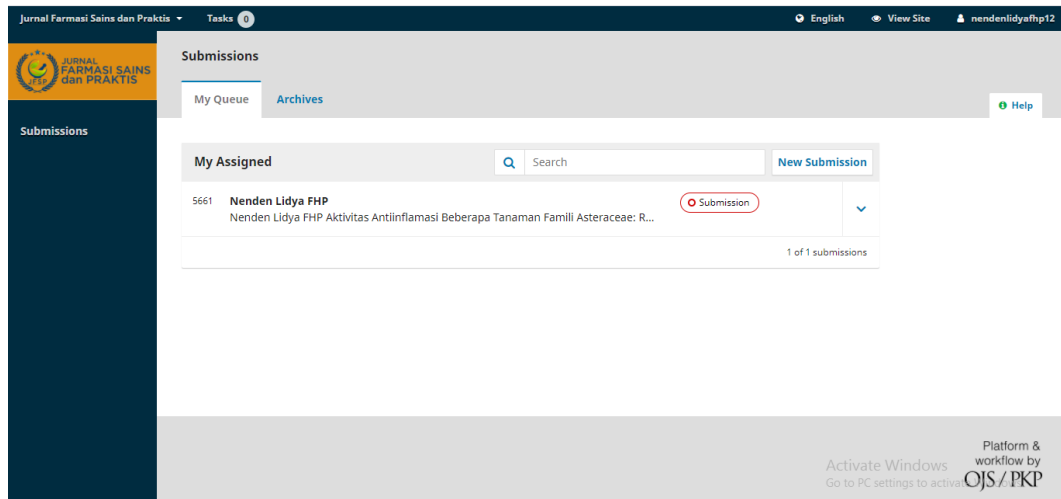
Jurnal Farmasi Sains dan Praktis ▾ Tasks 0

English View Site nendenlidyafhp12

JURNAL FARMASI SAINS dan PRAKTIS

JFSP

Submissions

Submissions

My Queue Archives

Help

My Assigned

Search

New Submission

5661 Nenden Lidya FHP

Nenden Lidya FHP Aktivitas Antiinflamasi Beberapa Tanaman Famili Asteraceae: R...

Submission

1 of 1 submissions

Activate Windows
Go to PC settings to activate Windows.

Platform & workflow by OJS / PKP